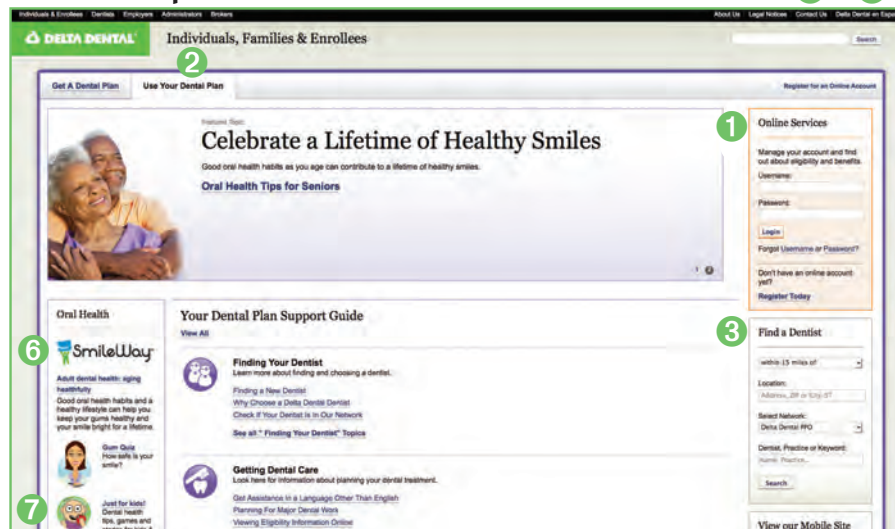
Individuals & Enrollees Dentists Employers Administrators Brokers

About Us Legal Notices Contact Us Delta Dental en Españ

DELTA DENTAL Individuals, Families & Enrollees

Search

Get A Dental Plan Use Your Dental Plan

Register for an Online Account

2

Featured Topic

Celebrate a Lifetime of Healthy Smiles

Good oral health habits as you age can contribute to a lifetime of healthy smiles.

Oral Health Tips for Seniors

1

1

Online Services

Manage your account and find out about eligibility and benefits.

Username:

Password:

Login

Forgot Username or Password?

Don't have an online account yet?

Register Today

Oral Health

6

SmileWay

Adult dental health: aging healthfully

Good oral health habits and a healthy lifestyle can help you keep your gums healthy and your smile bright for a lifetime.

Gum Quiz
How safe is your smile?

7

Just for kids!
Dental health tips, games and

Your Dental Plan Support Guide

View All

Finding Your Dentist
Learn more about finding and choosing a dentist.

Finding a New Dentist
Why Choose a Delta Dental Dentist
Check If Your Dentist Is In Our Network

See all " Finding Your Dentist" Topics

Getting Dental Care
Look here for information about planning your dental treatment.

Get Assistance in a Language Other Than English
Planning For Major Dental Work
Viewing Eligibility Information Online

3

Find a Dentist

within 15 miles of:

Location:

Address, ZIP or City, ST

Select Network:

Delta Dental PPO

Dentist, Practice or Keyword:

Name, Practice...

Search

View our Mobile Site